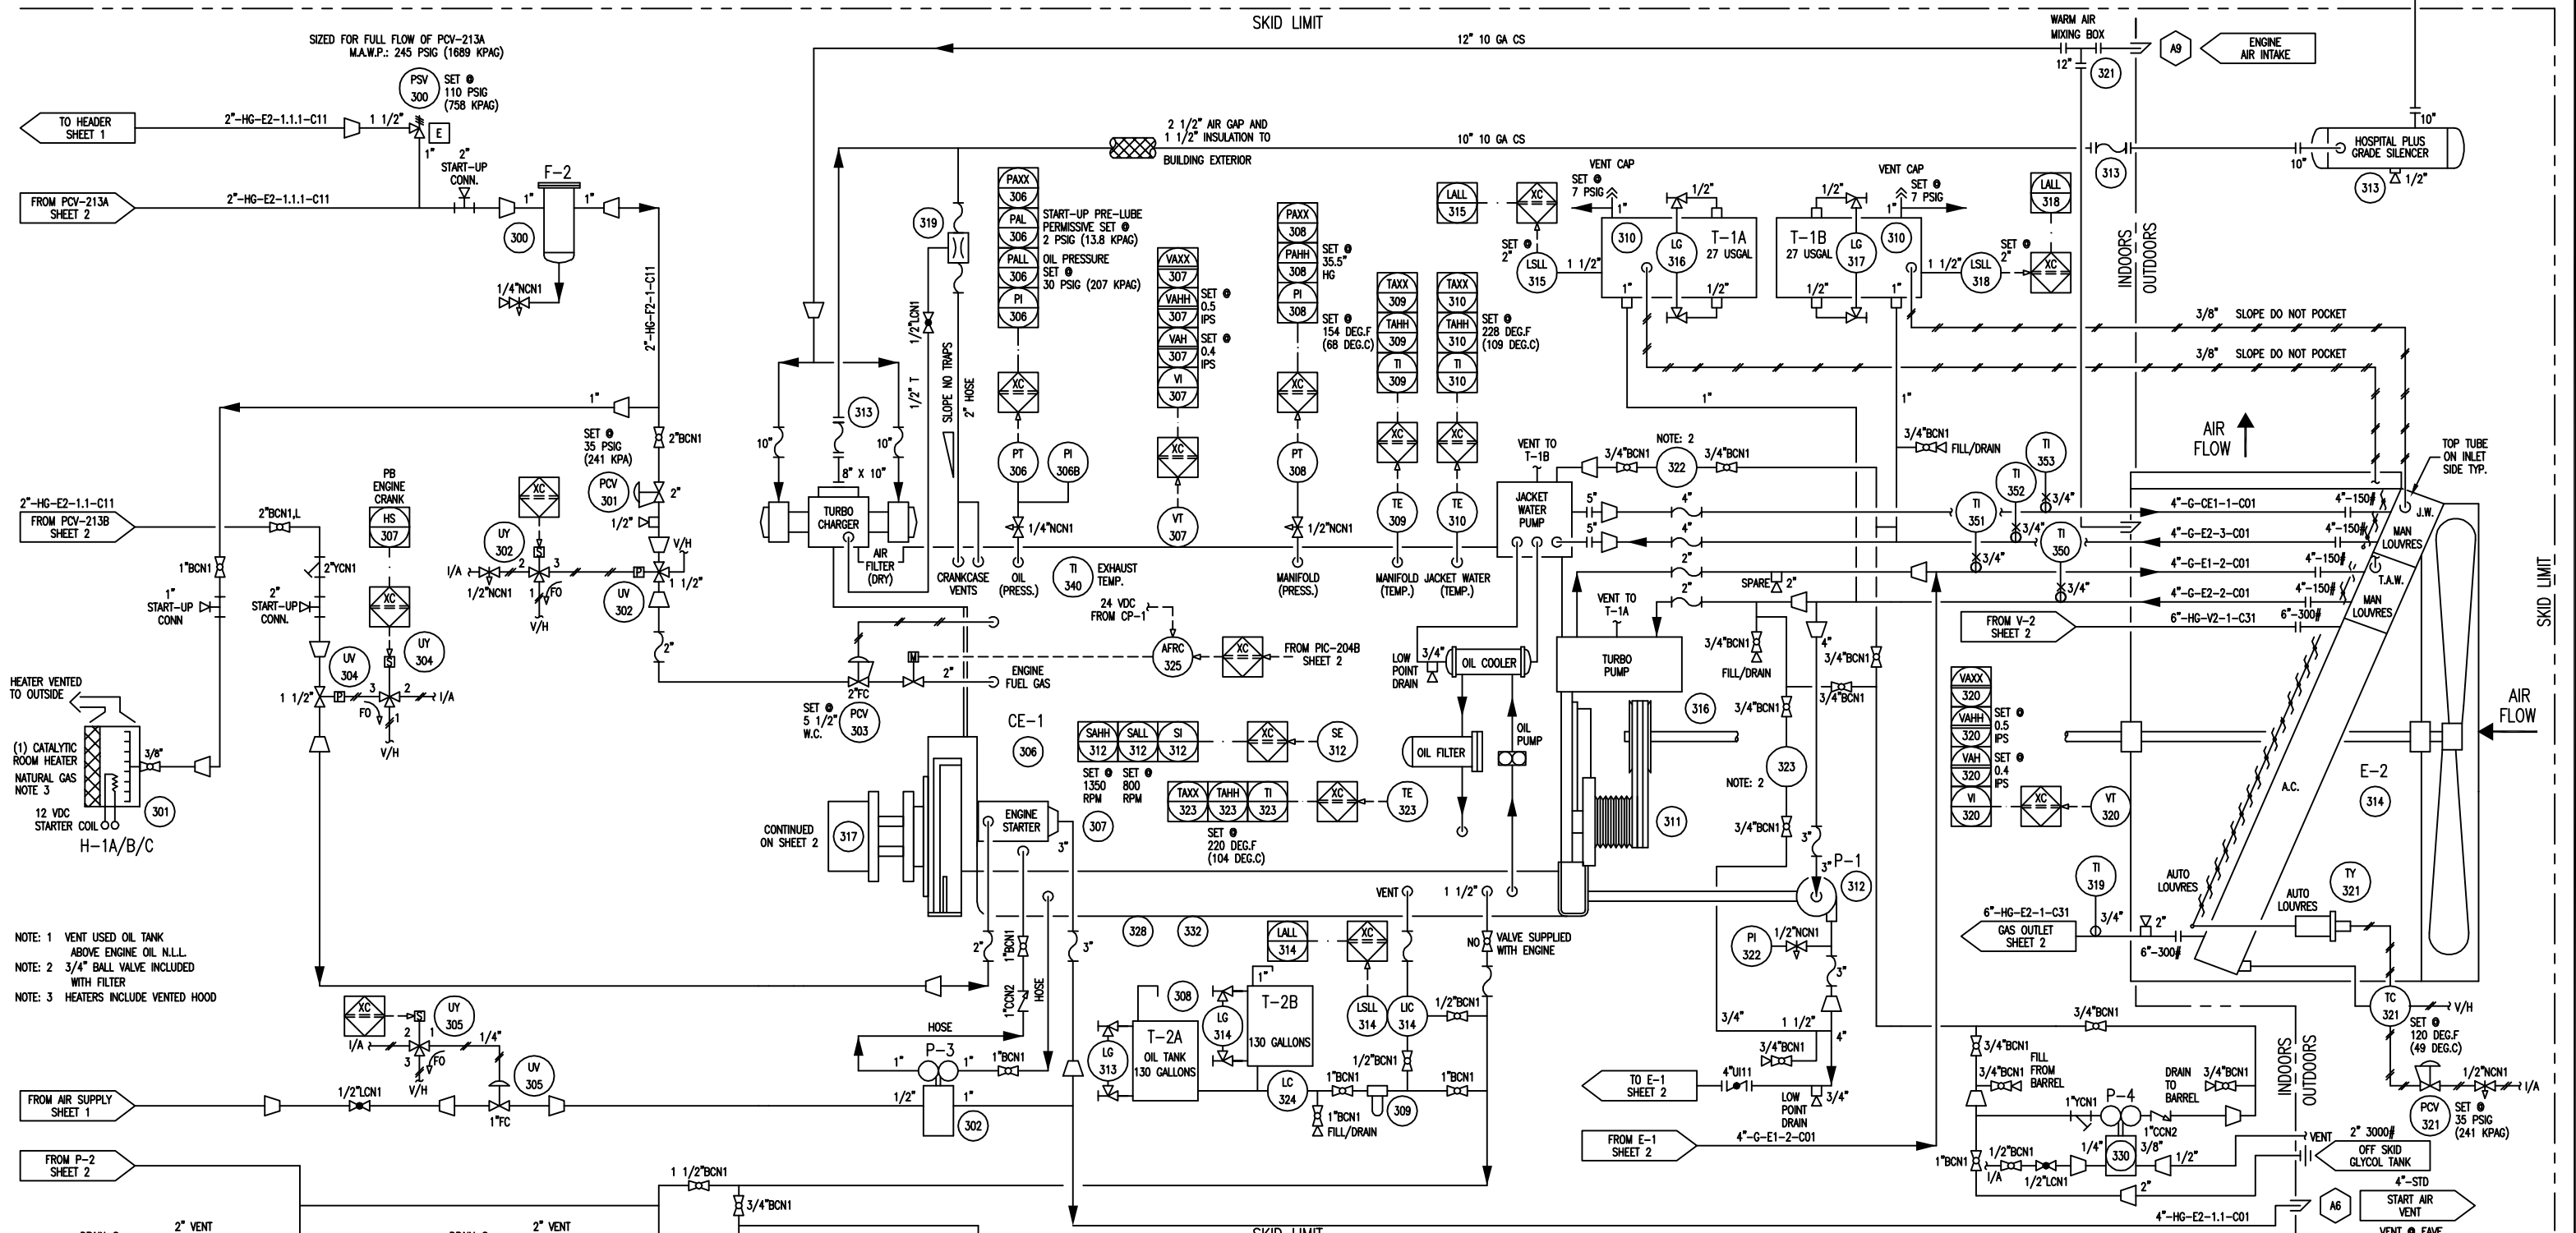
SKID LIMIT

SIZED FOR FULL FLOW OF PCV-213A
M.A.W.P.: 245 PSIG (1689 KPAG)

PSV 300 SET @ 110 PSIG (758 KPAG)

TO HEADER SHEET 1
2"-HG-E2-1.1.1-C11
1 1/2"
E
1"
2" START-UP CONN.

FROM PCV-213A SHEET 2
2"-HG-E2-1.1.1-C11
F-2
1"
1"
300
1/4"NCN1
2"-HG-F2-1-C11

12" 10 GA CS
WARM AIR MIXING BOX
12"
321
A9
ENGINE AIR INTAKE

2 1/2" AIR GAP AND 1 1/2" INSULATION TO BUILDING EXTERIOR
10" 10 GA CS
10"
HOSPITAL PLUS GRADE SILENCER
10"
313
313
1/2"

319

PAXX 306
PAL 306
PALL 306
PI 306
START-UP PRE-LUBE PERMISSIVE SET @ 2 PSIG (13.8 KPAG)
OIL PRESSURE SET @ 30 PSIG (207 KPAG)

VAXX 307
VAHH 307
VAH 307
VI 307
SET @ 0.5 IPS
SET @ 0.4 IPS

PAXX 308
PAHH 308
PI 308
SET @ 35.5" HG

TAXX 309
TAHH 309
TI 309
SET @ 154 DEG.F (68 DEG.C)

TAXX 310
TAHH 310
TI 310
SET @ 228 DEG.F (109 DEG.C)

LALL 315
XC
SET @ 2"
LSLL 315
1 1/2"
VENT CAP
SET @ 7 PSIG
310
LG 316
T-1A 27 USGAL
1/2"
1"
1/2"

VENT CAP
SET @ 7 PSIG
T-1B 27 USGAL
LG 317
310
1/2"
1"
1/2"
1 1/2"
LSLL 318
SET @ 2"
LALL 318
XC

INDOORS
OUTDOORS

3/8" SLOPE DO NOT POCKET
3/8" SLOPE DO NOT POCKET

1/2"LCN1
SLOPE NO TRAPS
1/2" T
2" HOSE

313
10"
10"
8" X 10"
TURBO CHARGER
AIR FILTER (DRY)
CRANKCASE VENTS

XC
PT 306
PI 306B
1/4"NCN1
OIL (PRESS.)

XC
VT 307

XC
PT 308
1/2"NCN1
MANIFOLD (PRESS.)

XC
TE 309
MANIFOLD (TEMP.)

XC
TE 310
JACKET WATER (TEMP.)

TI 340
EXHAUST TEMP.

1"
2"BCN1
SET @ 35 PSIG (241 KPA)
PCV 301
2"
1/2"
V/H
1 1/2"
UV 302

2"-HG-E2-1.1-C11
FROM PCV-213B SHEET 2
2"BCN1,L
1"BCN1
1" START-UP CONN
2" START-UP CONN.
2"YCN1

PB ENGINE CRANK
HS 307
XC

UY 302
I/A
1/2"NCN1
2
1
3
FO
V/H
P
XC
S

HEATER VENTED TO OUTSIDE
(1) CATALYTIC ROOM HEATER
NATURAL GAS NOTE 3
12 VDC STARTER COIL
3/8"
301
H-1A/B/C

UV 304
UY 304
1 1/2"
P
3
2
I/A
FO
1
V/H
S

24 VDC FROM CP-1
AFRC 325
XC
FROM PIC-204B SHEET 2
2"
ENGINE FUEL GAS
2"FC
SET @ 5 1/2" W.C.
PCV 303
CE-1
306

VENT TO T-1B
3/4"BCN1
NOTE: 2
322
3/4"BCN1
JACKET WATER PUMP
5"
5"
4"
4"
2"
2"
VENT TO T-1A
SPARE
2"
LOW POINT DRAIN
3/4"
OIL COOLER
TURBO PUMP
OIL FILTER
OIL PUMP
3/4"BCN1
FILL/DRAIN
4"
3/4"BCN1
3/4"BCN1
3/4"BCN1
316

1"
1"
3/4"BCN1
FILL/DRAIN
TI 353
TI 352
3/4"
TI 351
3/4"
TI 350
3/4"
3/4"
AIR FLOW
TOP TUBE ON INLET SIDE TYP.
4"-G-CE1-1-C01
4"-150#
4"-G-E2-3-C01
4"-150#
4"-G-E1-2-C01
4"-150#
4"-G-E2-2-C01
4"-150#
6"-HG-V2-1-C31
6"-300#
J.W.
MAN LOUVRES
T.A.W.
MAN LOUVRES
FROM V-2 SHEET 2

AIR FLOW

VAXX 320
VAHH 320
VAH 320
VI 320
SET @ 0.5 IPS
SET @ 0.4 IPS
XC
VT 320
E-2
314
A.C.

SAHH 312
SALL 312
SI 312
XC
SE 312
SET @ 1350 RPM
SET @ 800 RPM
TAXX 323
TAHH 323
TI 323
XC
TE 323
SET @ 220 DEG.F (104 DEG.C)

CONTINUED ON SHEET 2
317
ENGINE STARTER
307
3"
311
323
NOTE: 2
3/4"BCN1
3"
P-1
312

NOTE: 1 VENT USED OIL TANK ABOVE ENGINE OIL N.L.L.
NOTE: 2 3/4" BALL VALVE INCLUDED WITH FILTER
NOTE: 3 HEATERS INCLUDE VENTED HOOD

2"
1"BCN1
1"CCN2
HOSE
3"
328
332
VENT
1 1/2"
LALL 314
XC
NO
VALVE SUPPLIED WITH ENGINE
PI 322
1/2"NCN1
3"

TI 319
3/4"
2"
AUTO LOUVRES
AUTO LOUVRES
TY 321
6"-HG-E2-1-C31
GAS OUTLET SHEET 2
6"-300#

XC
UY 305
I/A
2
1
3
FO
V/H
1/4"
UV 305
S

HOSE
P-3
1"
1"BCN1
1/2"
1"
302

308
T-2A OIL TANK 130 GALLONS
LG 313
1"
T-2B 130 GALLONS
LG 314
LSLL 314
LIC 314
1/2"BCN1
1/2"BCN1
LC 324
1"BCN1
1"BCN1
FILL/DRAIN
309
1"BCN1

3/4"
1 1/2"
3/4"BCN1
4"
LOW POINT DRAIN
3/4"
TO E-1 SHEET 2
4"UI11
FROM E-1 SHEET 2
4"-G-E1-2-C01

3/4"BCN1
3/4"BCN1
3/4"BCN1
FILL FROM BARREL
1"YCN1
P-4
DRAIN TO BARREL
3/4"BCN1
1"CCN2
3/8"
1/4"
330
1/2"
1"BCN1
1/2"BCN1
I/A
1/2"LCN1
2"

TC 321
V/H
SET @ 120 DEG.F (49 DEG.C)
1/2"NCN1
I/A
PCV 321
SET @ 35 PSIG (241 KPAG)
VENT
2" 3000#
OFF SKID GLYCOL TANK
4"-STD
A6
START AIR VENT
4"-HG-E2-1.1-C01
VENT @ EAVE

INDOORS
OUTDOORS
SKID LIMIT

FROM AIR SUPPLY SHEET 1
1/2"LCN1
1"FC

FROM P-2 SHEET 2
1 1/2"BCN1
3/4"BCN1
2" VENT
2" VENT
SKID LIMIT